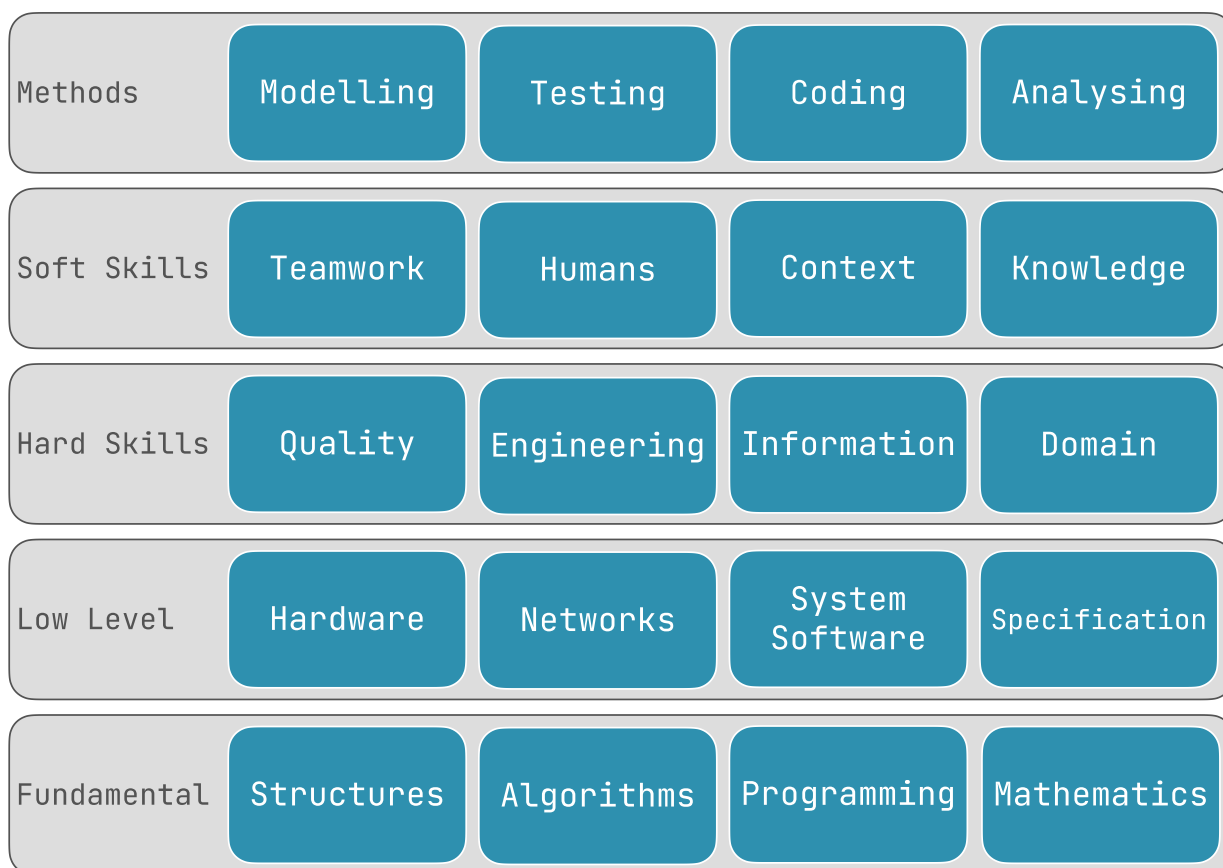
Methods Modelling Testing Coding Analysing

Soft Skills Teamwork Humans Context Knowledge

Hard Skills Quality Engineering Information Domain

Low Level Hardware Networks System Software Specification

Fundamental Structures Algorithms Programming Mathematics